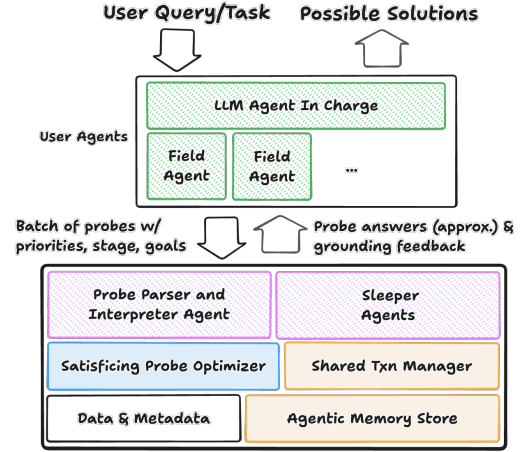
User Query/Task

Possible Solutions

User Agents

LLM Agent In Charge

Field Agent

Field Agent

...

Batch of probes w/ priorities, stage, goals

Probe answers (approx.) & grounding feedback

Probe Parser and Interpreter Agent

Sleeper Agents

Satisficing Probe Optimizer

Shared Txn Manager

Data & Metadata

Agentic Memory Store